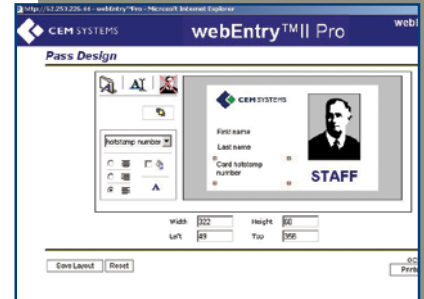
http://62.253.226.44 - webEntry™Pro - Microsoft Internet Explorer

CEM SYSTEMS

webEntry™II Pro

webl

Pass Design

hotstamp number

CEM SYSTEMS

First name

Last name

Card hotstamp number

STAFF

Width 322

Height 60

Left 49

Top 366

Save Layout

Reset

Print